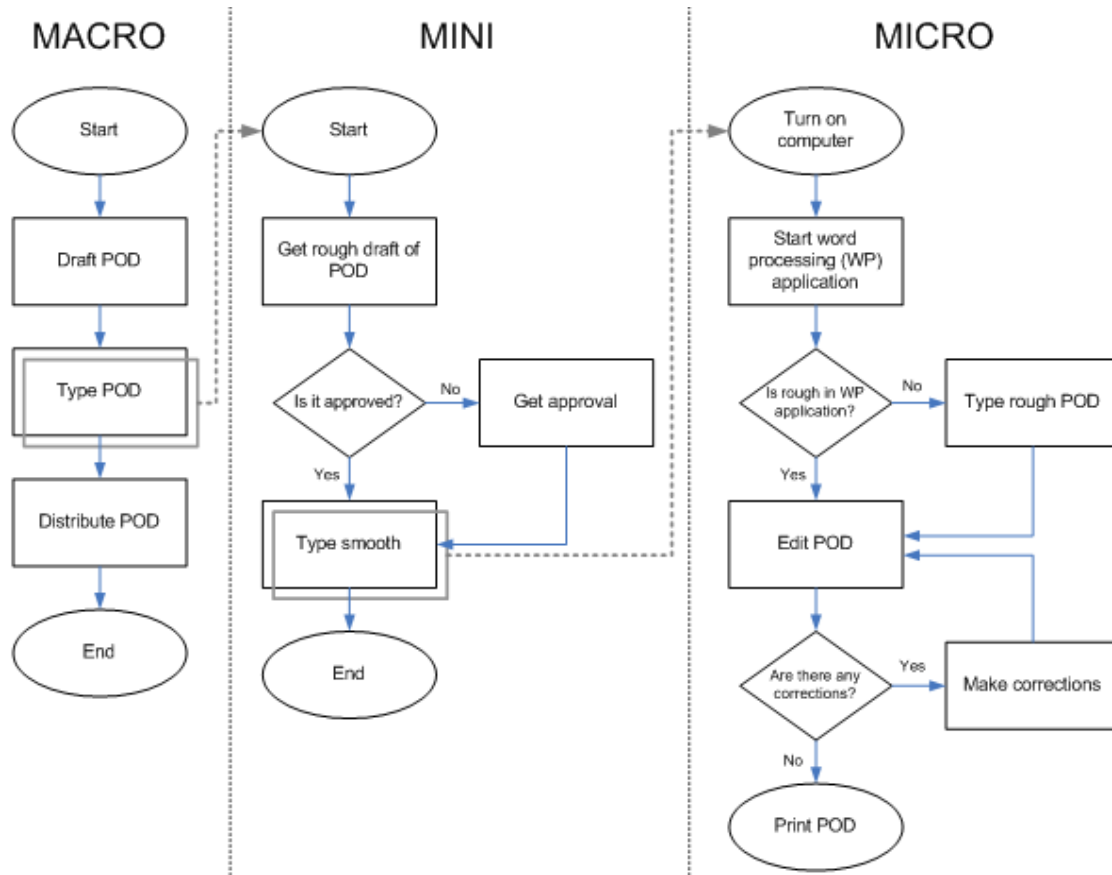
MACRO

Start

Draft POD

Type POD

Distribute POD

End

MINI

Start

Get rough draft of POD

Is it approved?

No

Get approval

Yes

Type smooth

End

MICRO

Turn on computer

Start word processing (WP) application

Is rough in WP application?

No

Type rough POD

Yes

Edit POD

Are there any corrections?

Yes

Make corrections

No

Print POD